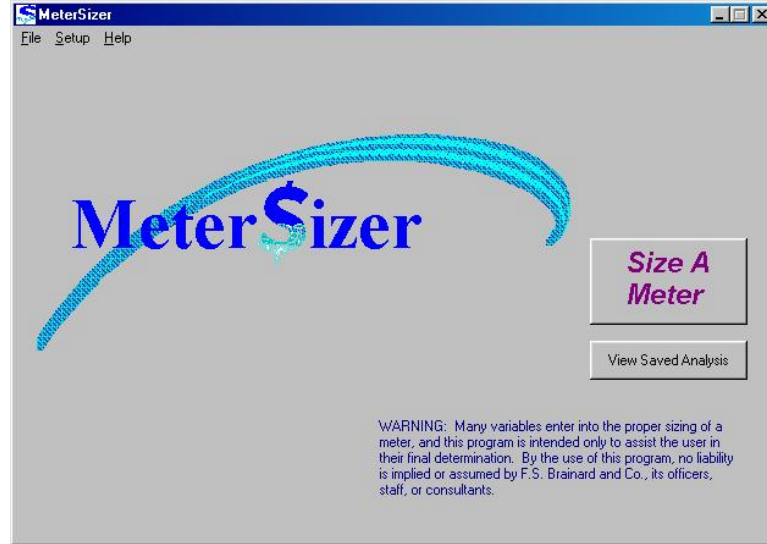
MeterSizer

File Setup Help

MeterSizer

Size A Meter

View Saved Analysis

WARNING: Many variables enter into the proper sizing of a meter, and this program is intended only to assist the user in their final determination. By the use of this program, no liability is implied or assumed by F.S. Brainard and Co., its officers, staff, or consultants.